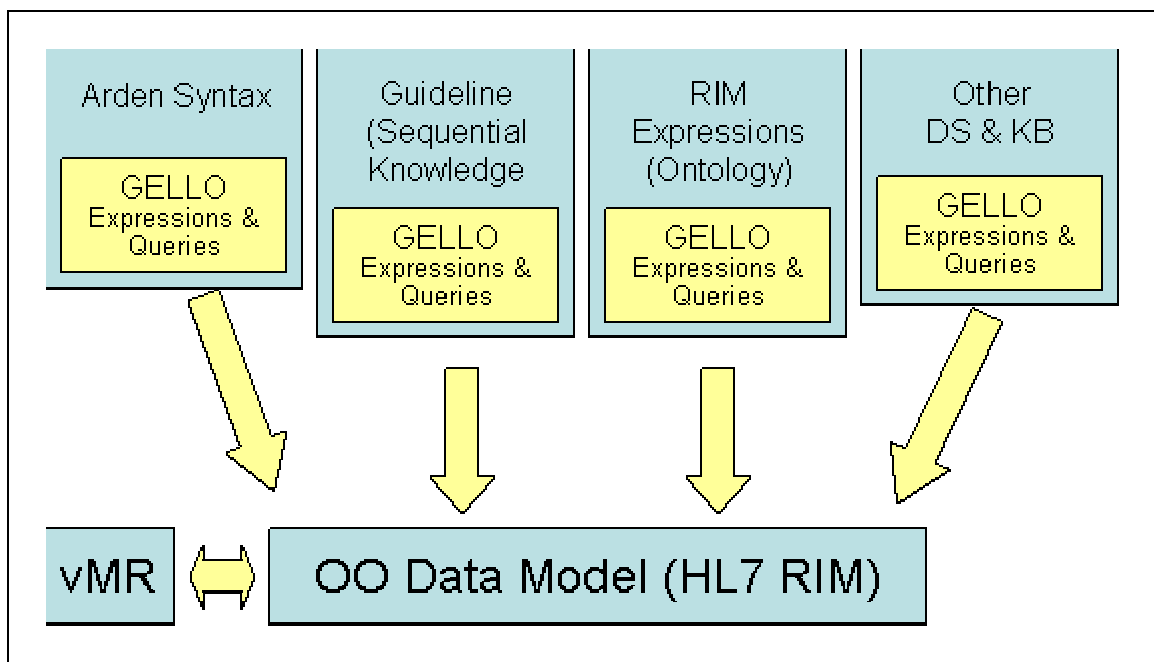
Arden Syntax

GELLO Expressions & Queries

Guideline (Sequential Knowledge

GELLO Expressions & Queries

RIM Expressions (Ontology)

GELLO Expressions & Queries

Other DS & KB

GELLO Expressions & Queries

vMR

OO Data Model (HL7 RIM)